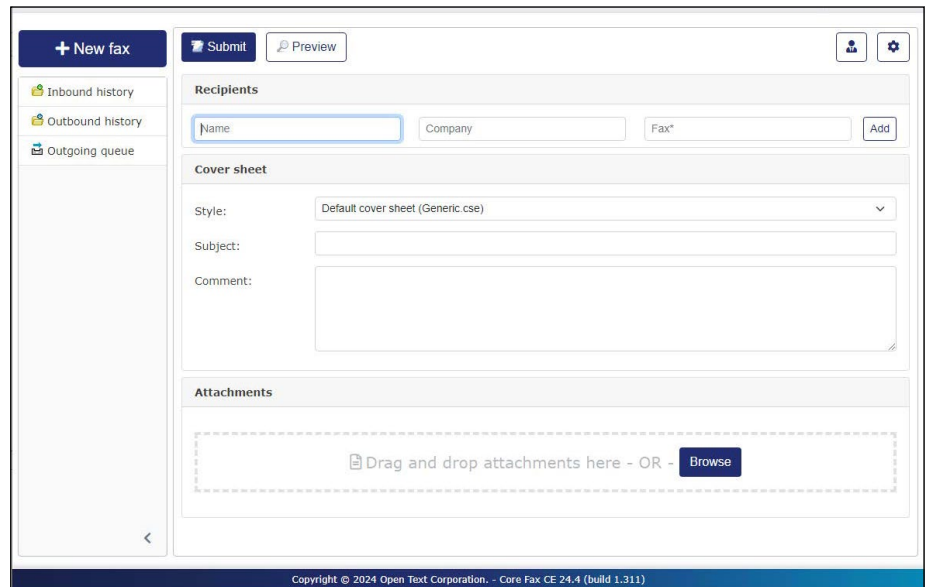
+ New fax

Inbound history

Outbound history

Outgoing queue

<

Submit

Preview

Recipients

Name

Company

Fax*

Add

Cover sheet

Style:

Default cover sheet (Generic.cse)

Subject:

Comment:

Attachments

Drag and drop attachments here - OR - Browse

Copyright © 2024 Open Text Corporation. - Core Fax CE 24.4 (build 1.311)